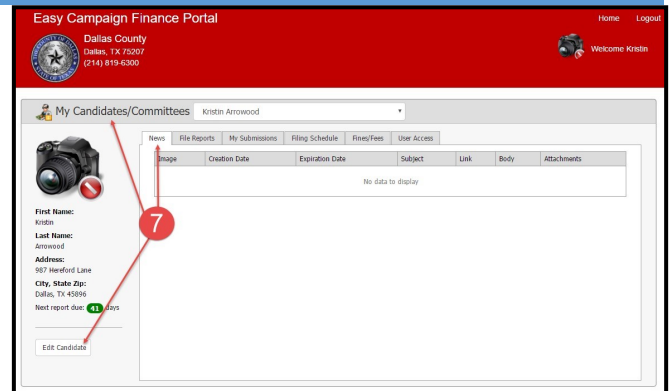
Easy Campaign Finance Portal

Dallas County
Dallas, TX 75207
(214) 819-6300

Home Logout

Welcome Kristin

My Candidates/Committees Kristin Arrowood

News | File Reports | My Submissions | Filing Schedule | Fines/Fees | User Access

| Image | Creation Date | Expiration Date | Subject | Link | Body | Attachments |
|---|---|---|---|---|---|---|
| No data to display | | | | | | |

First Name:
Kristin

Last Name:
Arrowood

Address:
987 Hereford Lane

City, State Zip:
Dallas, TX 45896

Next report due: 41 days

7

Edit Candidate